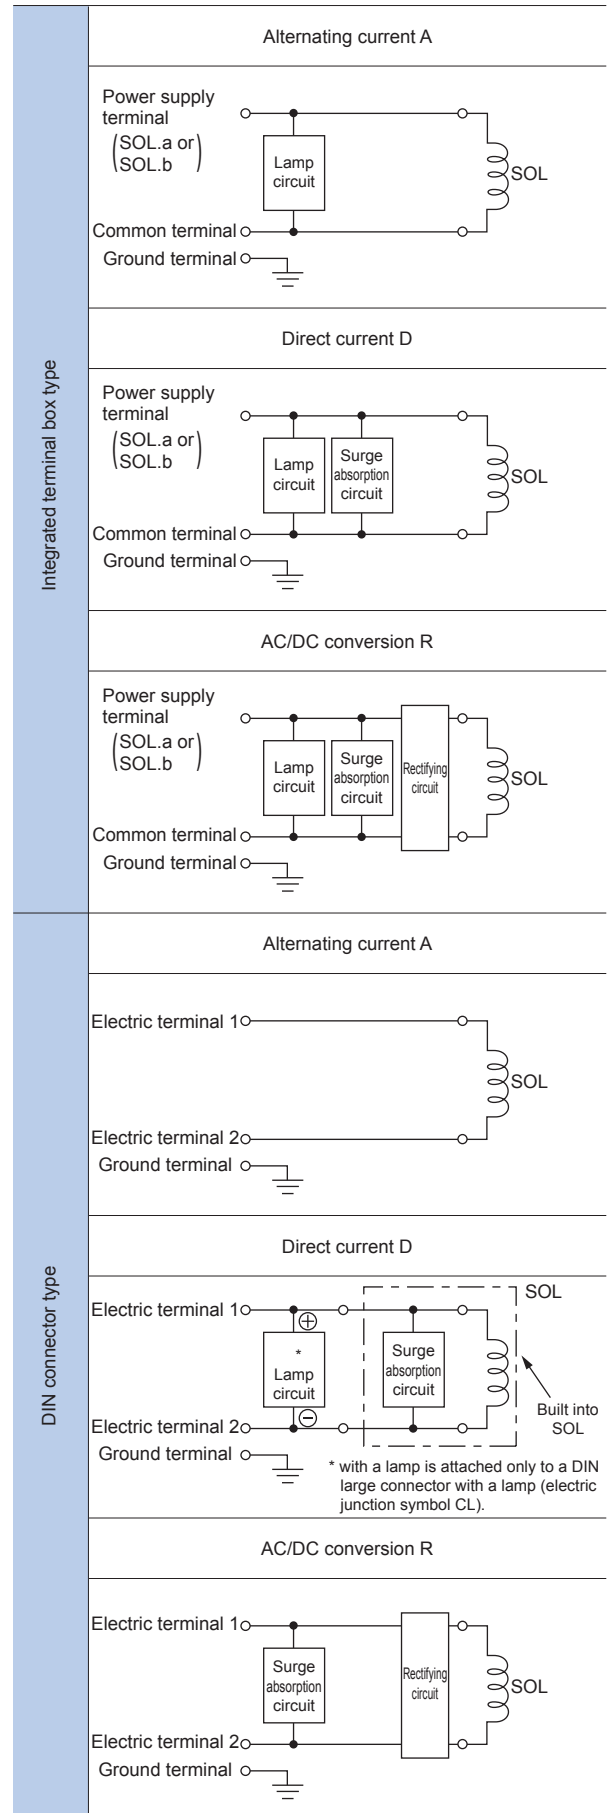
Integrated terminal box type

Alternating current A

Power supply terminal (SOL.a or SOL.b)

Lamp circuit

SOL

Common terminal

Ground terminal

Direct current D

Power supply terminal (SOL.a or SOL.b)

Lamp circuit

Surge absorption circuit

SOL

Common terminal

Ground terminal

AC/DC conversion R

Power supply terminal (SOL.a or SOL.b)

Lamp circuit

Surge absorption circuit

Rectifying circuit

SOL

Common terminal

Ground terminal

DIN connector type

Alternating current A

Electric terminal 1

SOL

Electric terminal 2

Ground terminal

Direct current D

SOL

Electric terminal 1

$\oplus$

* Lamp circuit

Surge absorption circuit

Built into SOL

Electric terminal 2

$\ominus$

Ground terminal

* with a lamp is attached only to a DIN large connector with a lamp (electric junction symbol CL).

AC/DC conversion R

Electric terminal 1

Surge absorption circuit

Rectifying circuit

SOL

Electric terminal 2

Ground terminal